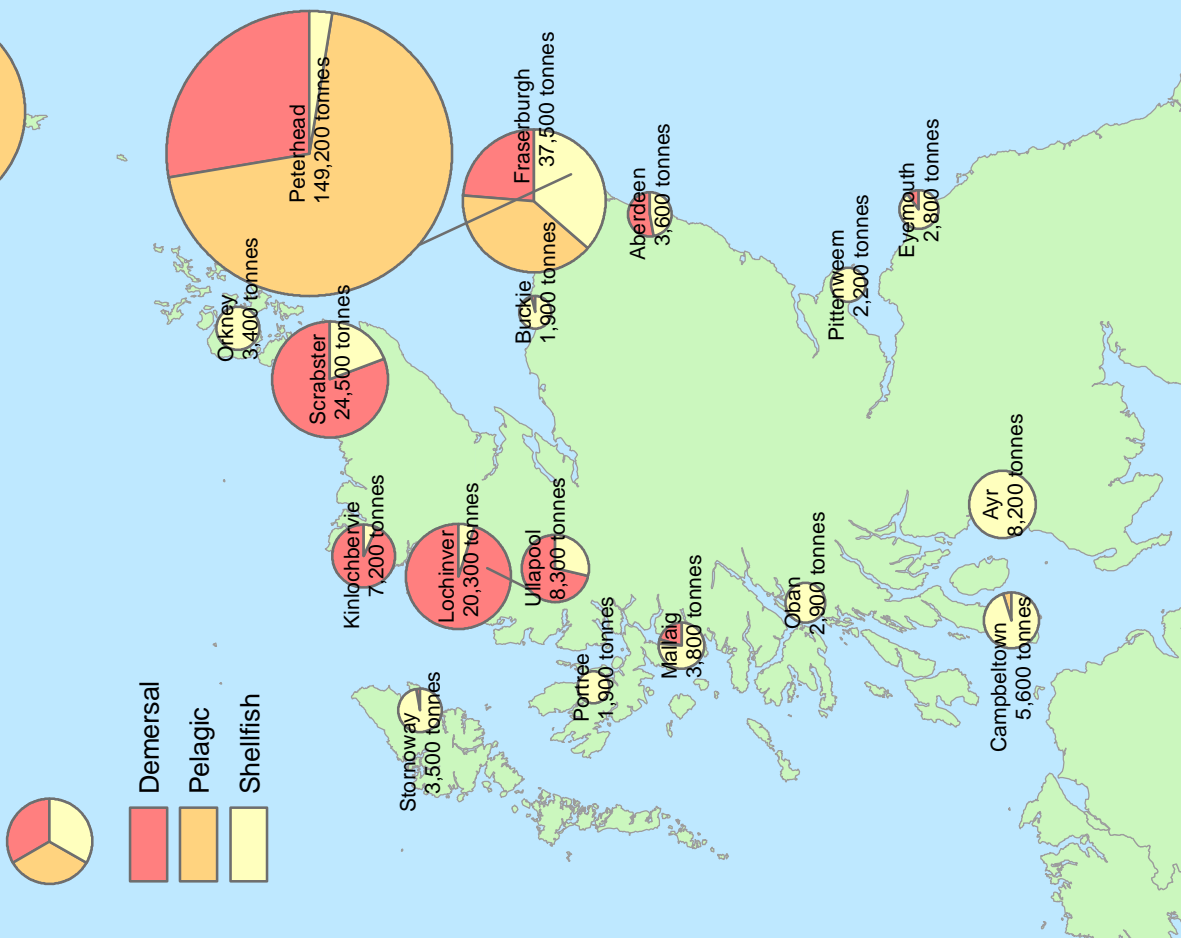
Peterhead
149,200 tonnes

Fraserburgh
37,500 tonnes

Aberdeen
3,600 tonnes

Eyemouth
2,800 tonnes

Pittenweem
2,200 tonnes

Buckie
1,900 tonnes

Orkney
3,400 tonnes

Scrabster
24,500 tonnes

Kinlochbervie
7,200 tonnes

Lochinver
20,300 tonnes

Ullapool
8,300 tonnes

Ayr
8,200 tonnes

Oban
2,900 tonnes

Mallaig
3,800 tonnes

Portree
1,900 tonnes

Campbeltown
5,600 tonnes

Stornoway
3,500 tonnes

Demersal

Pelagic

Shellfish